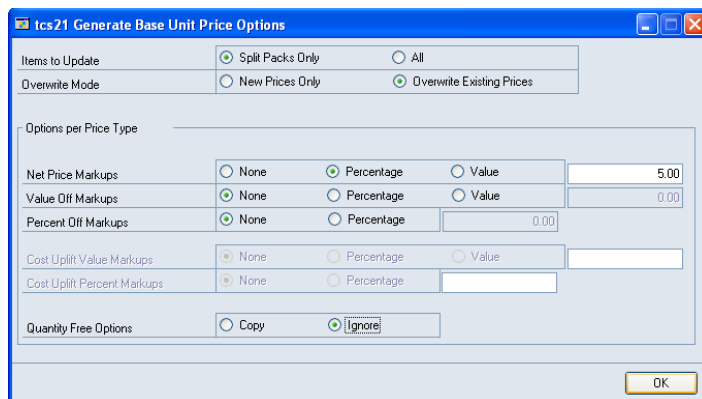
tcs21 Generate Base Unit Price Options

Items to Update
Split Packs Only
All
Overwrite Mode
New Prices Only
Overwrite Existing Prices

Options per Price Type

Net Price Markups
None
Percentage
Value
5.00
Value Off Markups
None
Percentage
Value
0.00
Percent Off Markups
None
Percentage
0.00

Cost Uplift Value Markups
None
Percentage
Value
Cost Uplift Percent Markups
None
Percentage

Quantity Free Options
Copy
Ignore

OK